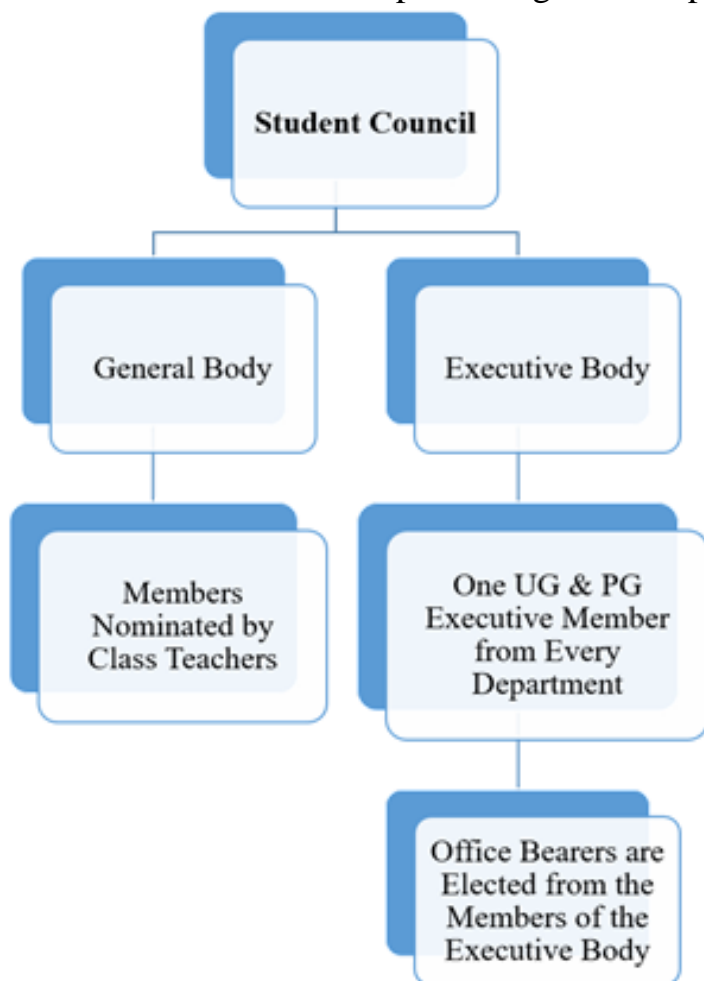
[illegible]

Student Council

General Body

Executive Body

Members Nominated by Class Teachers

One UG & PG Executive Member from Every Department

Office Bearers are Elected from the Members of the Executive Body